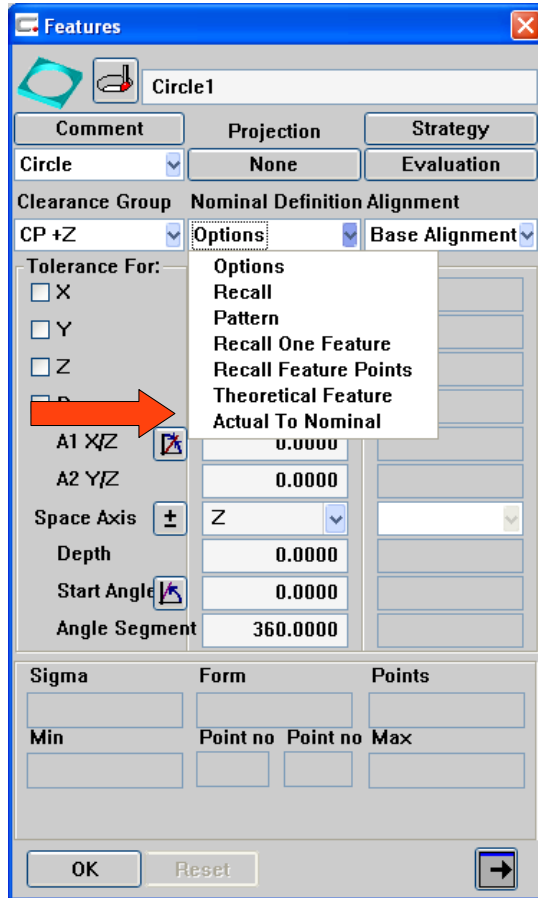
Features

Circle1

Comment
Projection
Strategy
Circle
None
Evaluation
Clearance Group
Nominal Definition
Alignment
CP +Z
Options
Base Alignment
Tolerance For:
X
Y
Z
Options
Recall
Pattern
Recall One Feature
Recall Feature Points
Theoretical Feature
Actual To Nominal
A1 X/Z
0.0000
A2 Y/Z
0.0000
Space Axis
±
Z
Depth
0.0000
Start Angle
0.0000
Angle Segment
360.0000

Sigma
Form
Points
Min
Point no
Point no
Max

OK
Reset